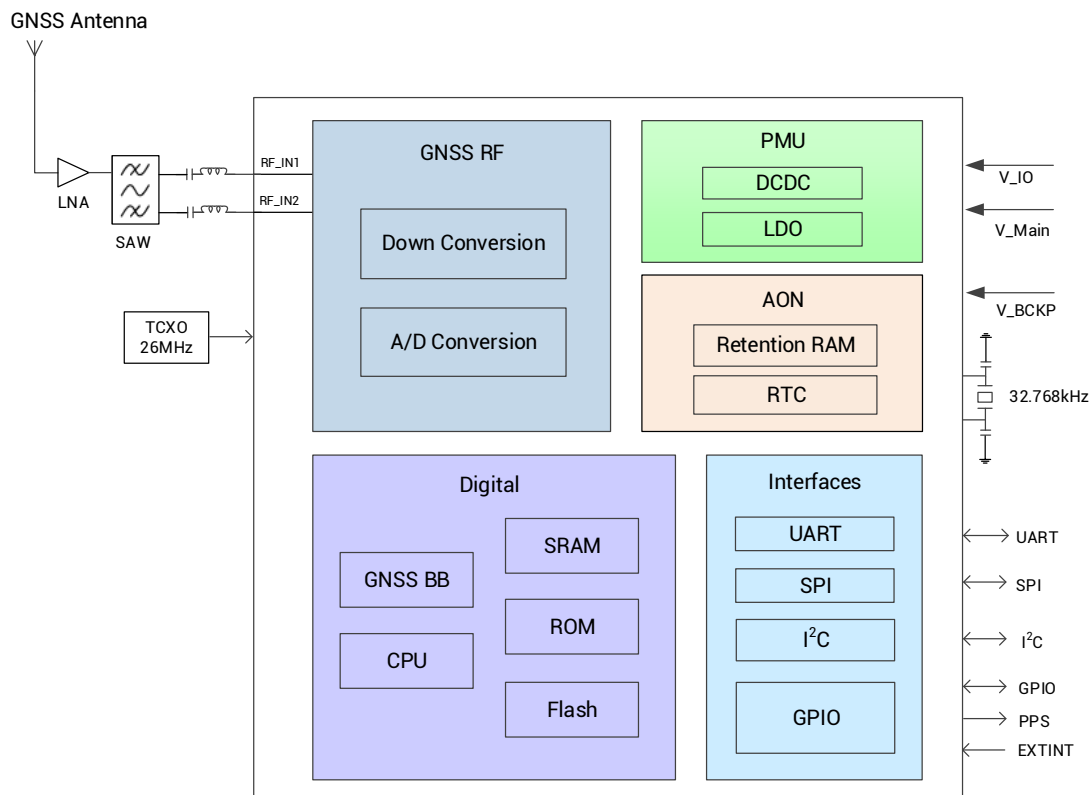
GNSS Antenna

LNA

SAW

RF_IN1

RF_IN2

TCXO
26MHz

GNSS RF

Down Conversion

A/D Conversion

PMU

DCDC

LDO

AON

Retention RAM

RTC

V_IO

V_Main

V_BCKP

32.768kHz

Digital

GNSS BB

CPU

SRAM

ROM

Flash

Interfaces

UART

SPI

$I^2C$

GPIO

UART

SPI

$I^2C$

GPIO

PPS

EXTINT